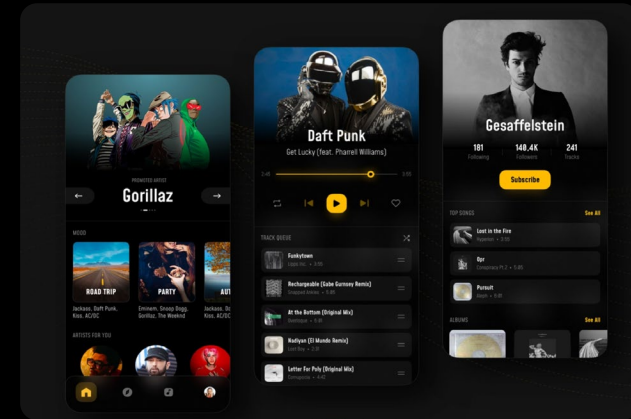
PROMOTED ARTIST

Gorillaz

MOOD

ROAD TRIP

Jackson, Daft Punk, Kiss, AC/DC

PARTY

Eminem, Snoop Dogg, Gorillaz, The Weeknd

AU

Jackson, Da Kiss, AC/DC

ARTISTS FOR YOU

Daft Punk

Get Lucky (feat. Pharell Williams)

TRACK QUEUE

Funkytown

Rechargeable (Gabe Gurnsey Remix)

At the Bottom (Original Mix)

Nadiyan (El Mundo Remix)

Letter For Polly (Original Mix)

Gesaffelstein

181
Following

148,4K
Followers

241
Tracks

Subscribe

TOP SONGS

See All

Lost in the Fire

Opr

Pursuit

ALBUMS

See All